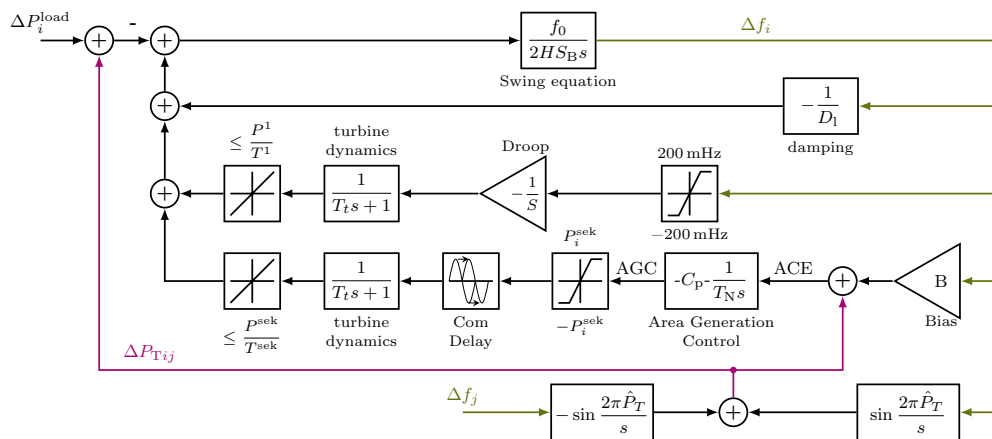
$\Delta P_i^{\text{load}}$

-

$\frac{f_0}{2HS_{\text{B}}s}$

$\Delta f_i$

Swing equation

$-\frac{1}{D_{\text{l}}}$

damping

$\leq \frac{P^1}{T^1}$

turbine dynamics

Droop

200 mHz

$\frac{1}{T_t s+1}$

$-\frac{1}{S}$

−200 mHz

$P_i^{\text{sek}}$

AGC

ACE

$\frac{1}{T_t s+1}$

-$C_{\text{P}}$-$\frac{1}{T_{\text{N}}s}$

B

$\leq \frac{P^{\text{sek}}}{T^{\text{sek}}}$

turbine dynamics

Com Delay

$-P_i^{\text{sek}}$

Area Generation Control

Bias

$\Delta P_{\text{T}ij}$

$\Delta f_j$

$-\sin\frac{2\pi\hat{P}_T}{s}$

$\sin\frac{2\pi\hat{P}_T}{s}$